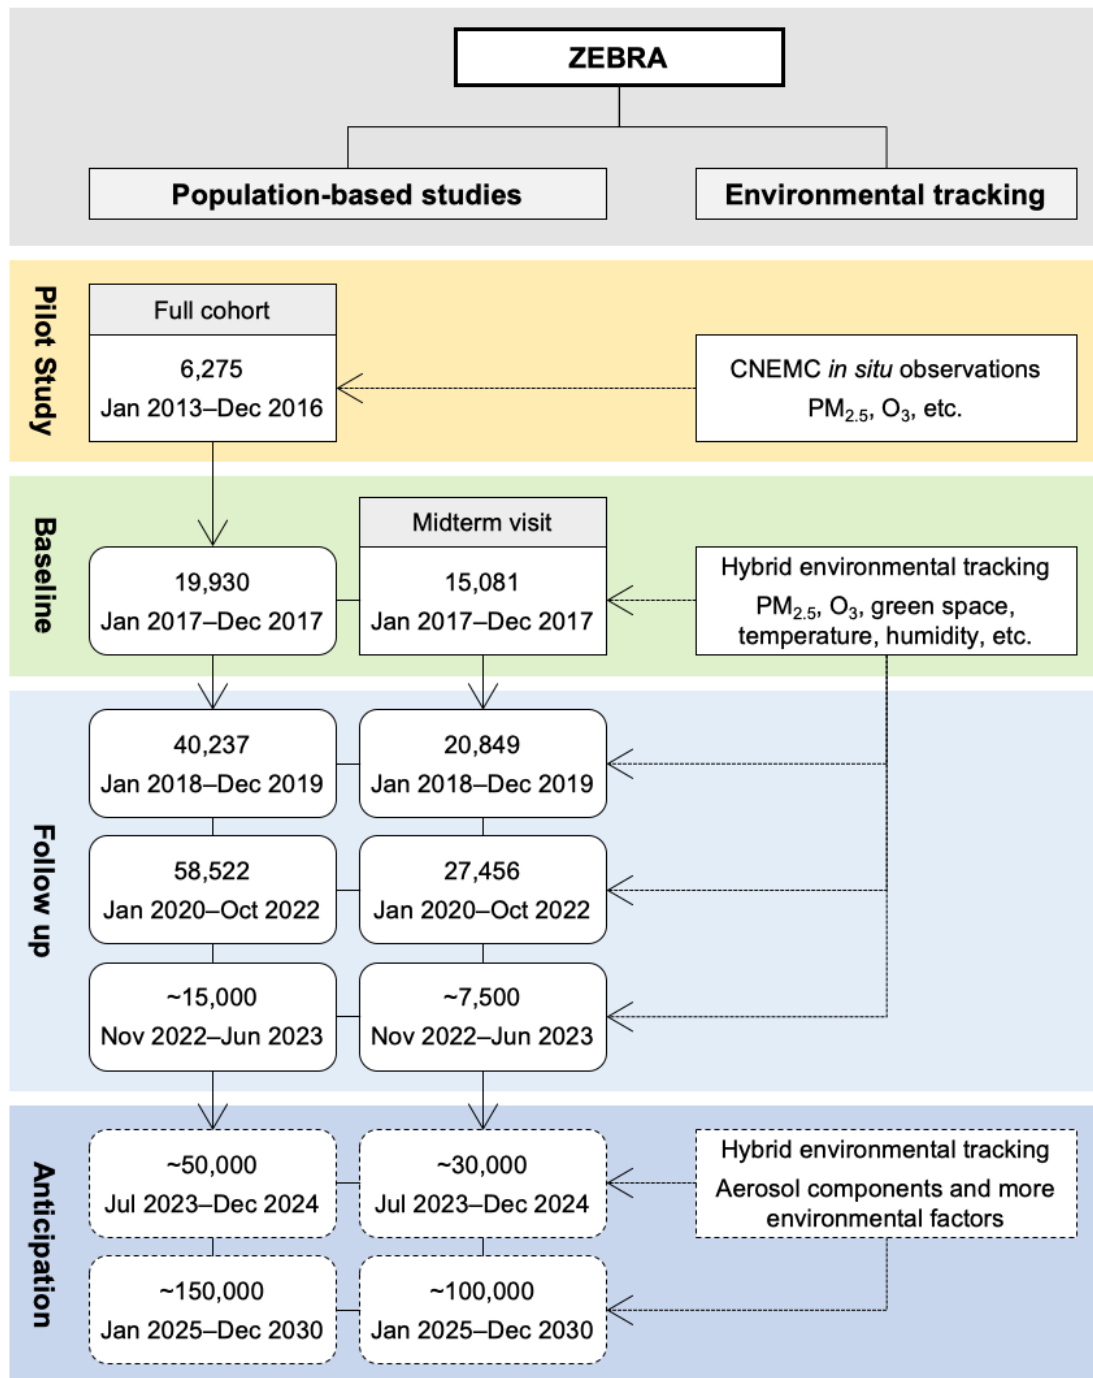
ZEBRA

Population-based studies

Environmental tracking

Pilot Study

Full cohort

6,275
Jan 2013–Dec 2016

CNEMC *in situ* observations
$PM_{2.5}$, $O_3$, etc.

Baseline

Midterm visit

19,930
Jan 2017–Dec 2017

15,081
Jan 2017–Dec 2017

Hybrid environmental tracking
$PM_{2.5}$, $O_3$, green space, temperature, humidity, etc.

Follow up

40,237
Jan 2018–Dec 2019

20,849
Jan 2018–Dec 2019

58,522
Jan 2020–Oct 2022

27,456
Jan 2020–Oct 2022

~15,000
Nov 2022–Jun 2023

~7,500
Nov 2022–Jun 2023

Anticipation

~50,000
Jul 2023–Dec 2024

~30,000
Jul 2023–Dec 2024

Hybrid environmental tracking
Aerosol components and more environmental factors

~150,000
Jan 2025–Dec 2030

~100,000
Jan 2025–Dec 2030